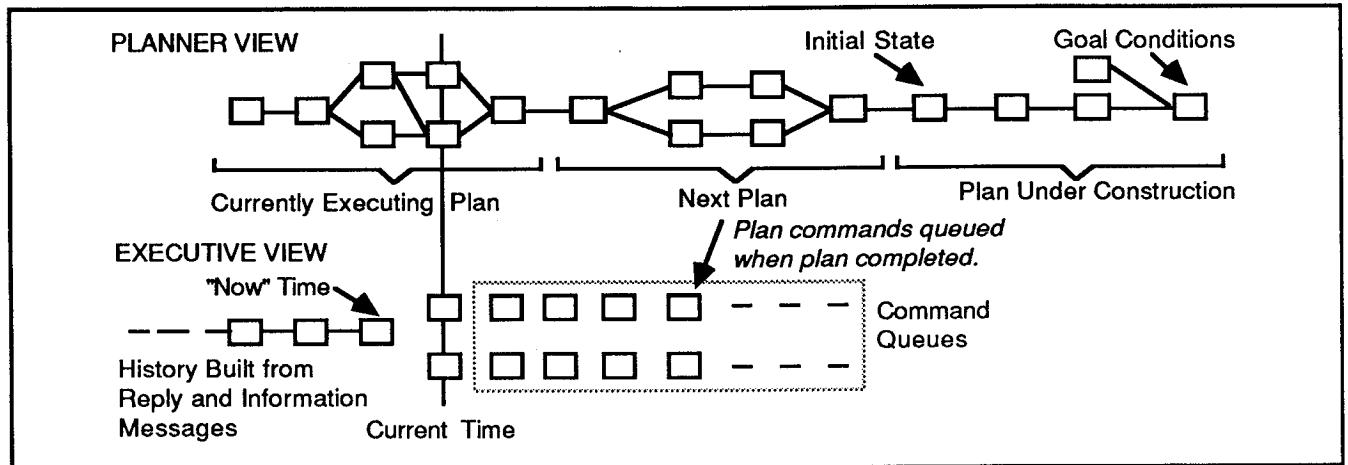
PLANNER VIEW

Initial State

Goal Conditions

Currently Executing Plan

Next Plan

Plan Under Construction

EXECUTIVE VIEW

Plan commands queued when plan completed.

"Now" Time

Command Queues

History Built from Reply and Information Messages

Current Time